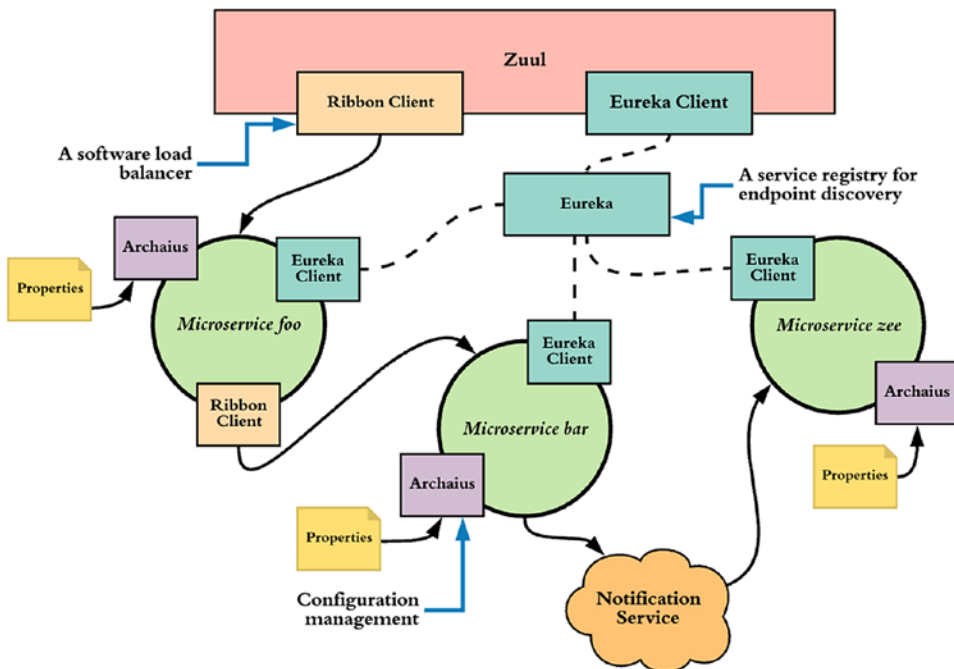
Zuul

Ribbon Client

Eureka Client

A software load balancer

Eureka

A service registry for endpoint discovery

Archaius

Properties

Eureka Client

Microservice foo

Eureka Client

Microservice zee

Eureka Client

Ribbon Client

Microservice bar

Archaius

Archaius

Properties

Properties

Configuration management

Notification Service